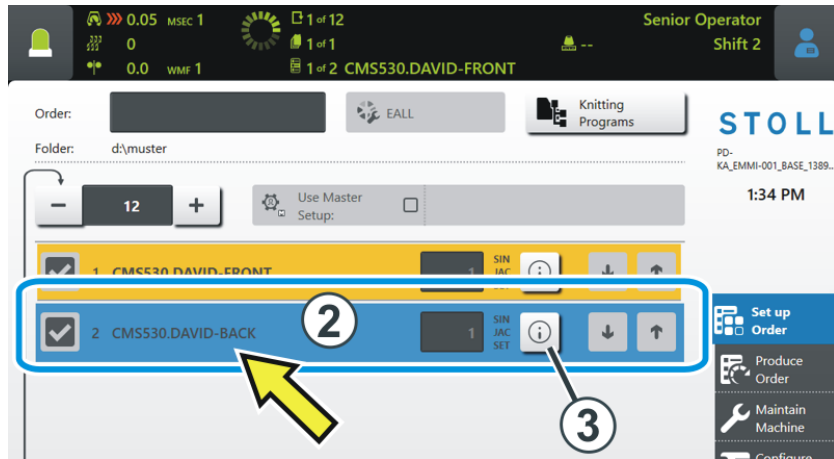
0.05 MSEC 1
0
0.0 WMF 1
1 of 12
1 of 1
1 of 2 CMS530.DAVID-FRONT
--
Senior Operator
Shift 2

Order:
EALL
Knitting Programs
STOLL
Folder: d:\muster
PD-KA_EMMI-001_BASE_1389...
1:34 PM
−
12
+
Use Master Setup:
1 CMS530.DAVID-FRONT
1
SIN JAC SET
2 CMS530.DAVID-BACK
1
SIN JAC SET
2
3
Set up Order
Produce Order
Maintain Machine
Configure